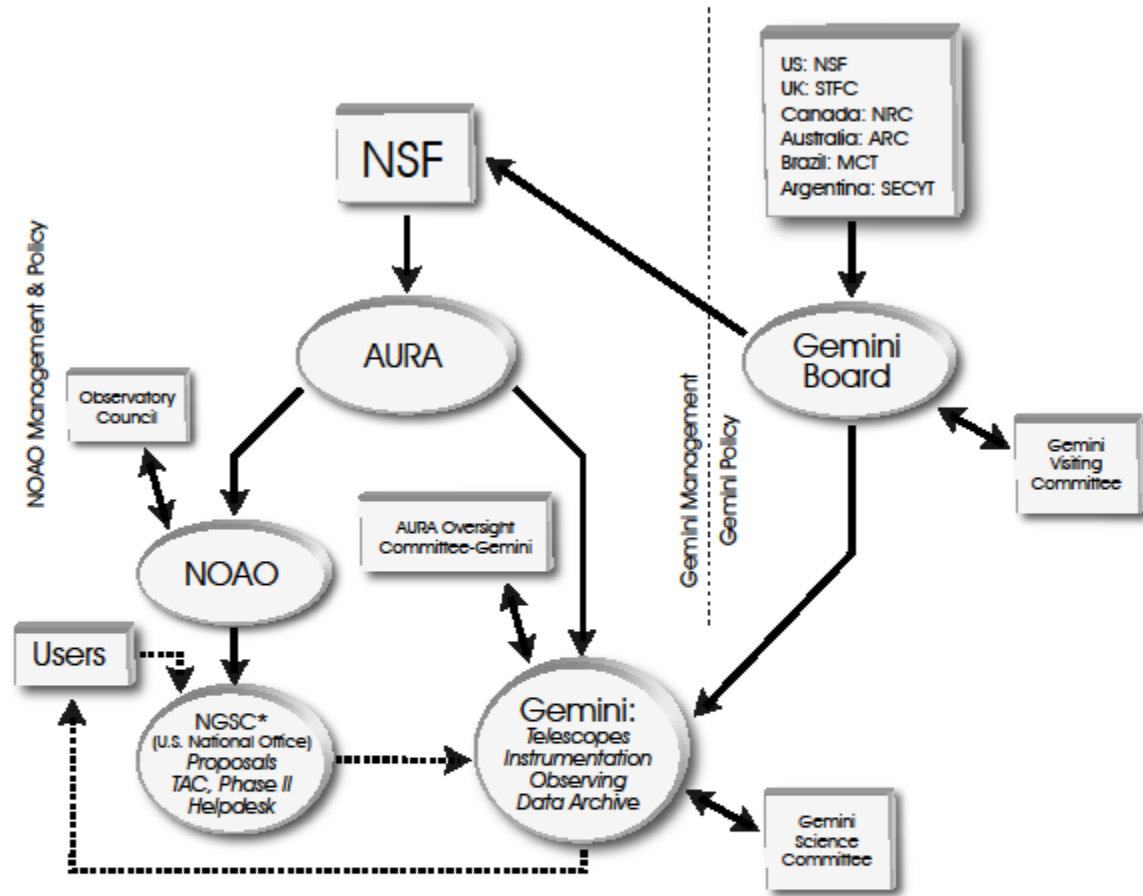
US: NSF
UK: STFC
Canada: NRC
Australia: ARC
Brazil: MCT
Argentina: SECYT

NSF

NOAO Management & Policy

AURA

Gemini Management

Gemini Policy

Gemini Board

Observatory Council

Gemini Visiting Committee

AURA Oversight Committee-Gemini

NOAO

Users

NGSC* (U.S. National Office) Proposals TAC, Phase II Helpdesk

Gemini: Telescopes Instrumentation Observing Data Archive

Gemini Science Committee